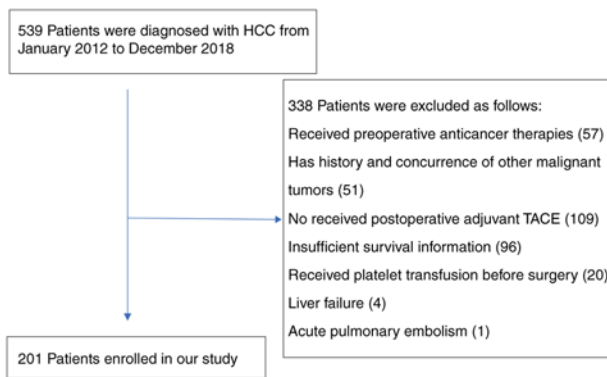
539 Patients were diagnosed with HCC from January 2012 to December 2018

338 Patients were excluded as follows:
Received preoperative anticancer therapies (57)
Has history and concurrence of other malignant tumors (51)
No received postoperative adjuvant TACE (109)
Insufficient survival information (96)
Received platelet transfusion before surgery (20)
Liver failure (4)
Acute pulmonary embolism (1)

201 Patients enrolled in our study